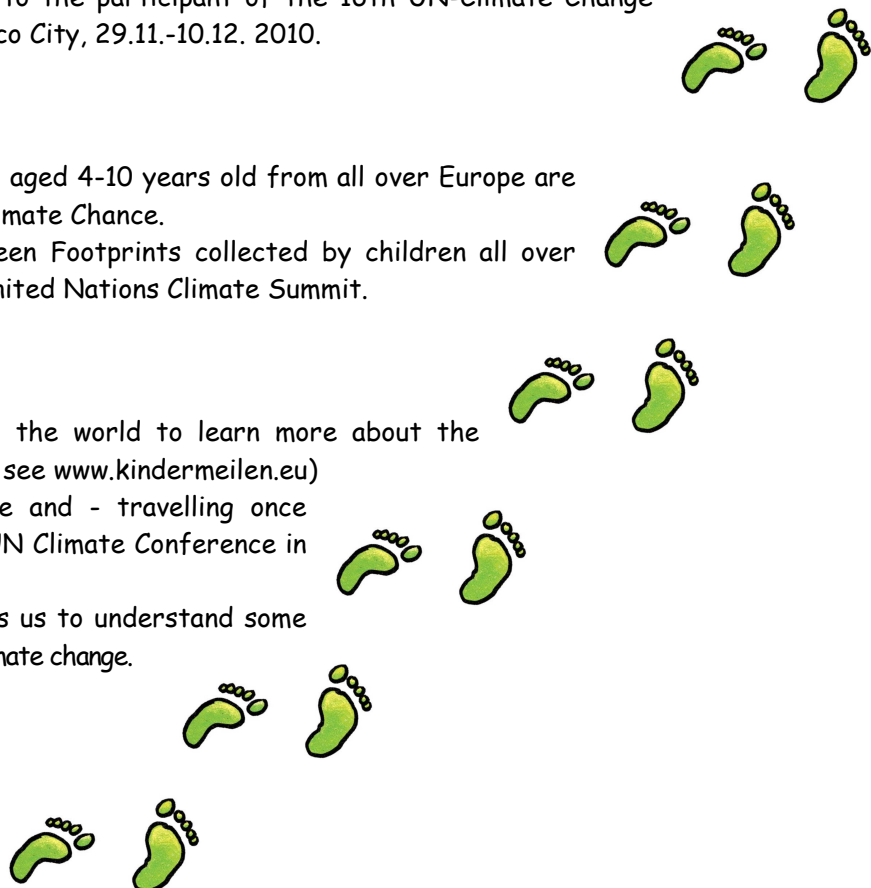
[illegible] to the participant of the 16th UN-Climate Change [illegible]co City, 29.11.-10.12. 2010.

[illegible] aged 4-10 years old from all over Europe are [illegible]mate Chance.
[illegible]een Footprints collected by children all over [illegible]nited Nations Climate Summit.

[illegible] the world to learn more about the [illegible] see www.kindermeilen.eu)
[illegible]e and - travelling once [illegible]N Climate Conference in

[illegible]s us to understand some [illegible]mate change.